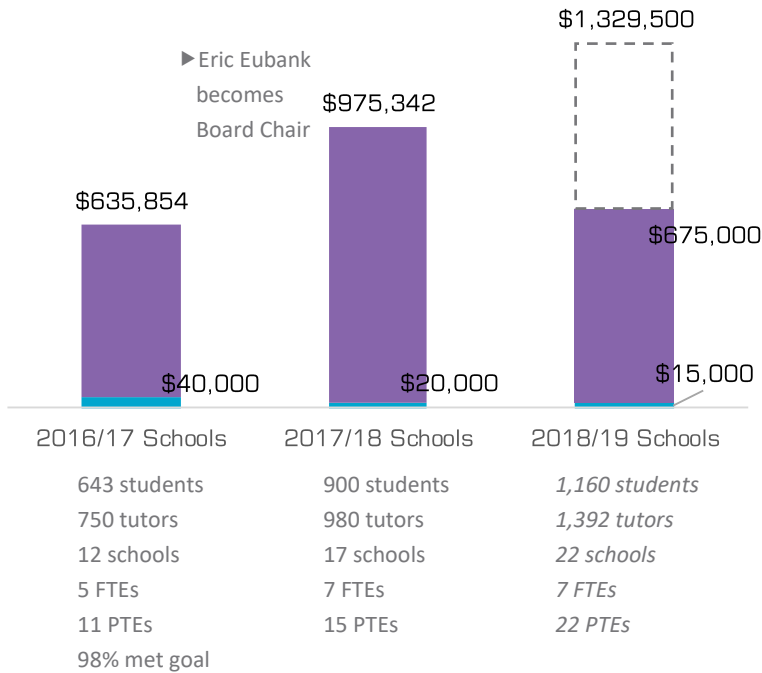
$1,329,500

▶Eric Eubank becomes Board Chair

$975,342

$635,854

$675,000

$40,000

$20,000

$15,000

2016/17 Schools

643 students
750 tutors
12 schools
5 FTEs
11 PTEs
98% met goal

2017/18 Schools

900 students
980 tutors
17 schools
7 FTEs
15 PTEs

2018/19 Schools

1,160 students
1,392 tutors
22 schools
7 FTEs
22 PTEs